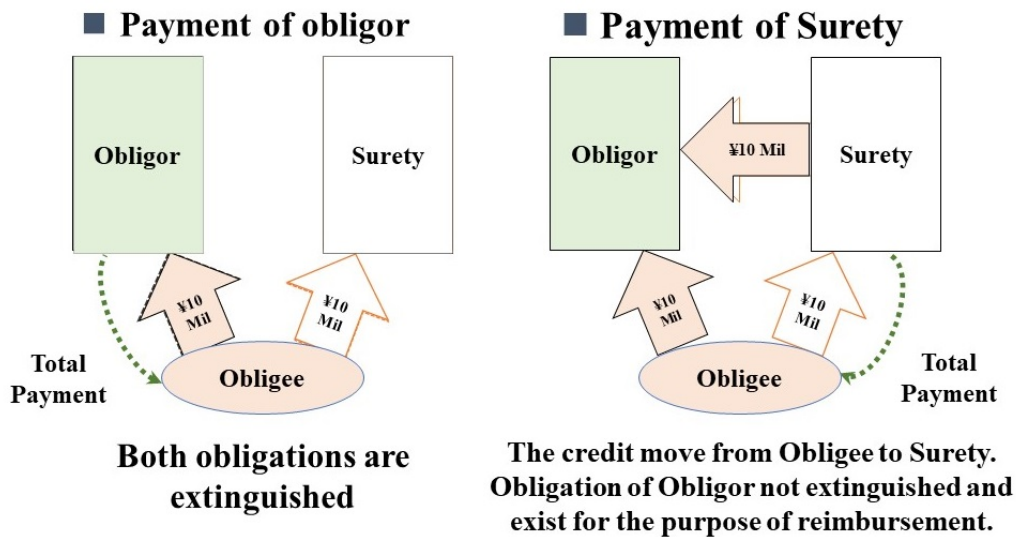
Payment of obligor

Obligor

Surety

¥10 Mil

¥10 Mil

Total Payment

Obligee

Both obligations are extinguished

Payment of Surety

Obligor

¥10 Mil

Surety

¥10 Mil

¥10 Mil

Obligee

Total Payment

The credit move from Obligee to Surety. Obligation of Obligor not extinguished and exist for the purpose of reimbursement.